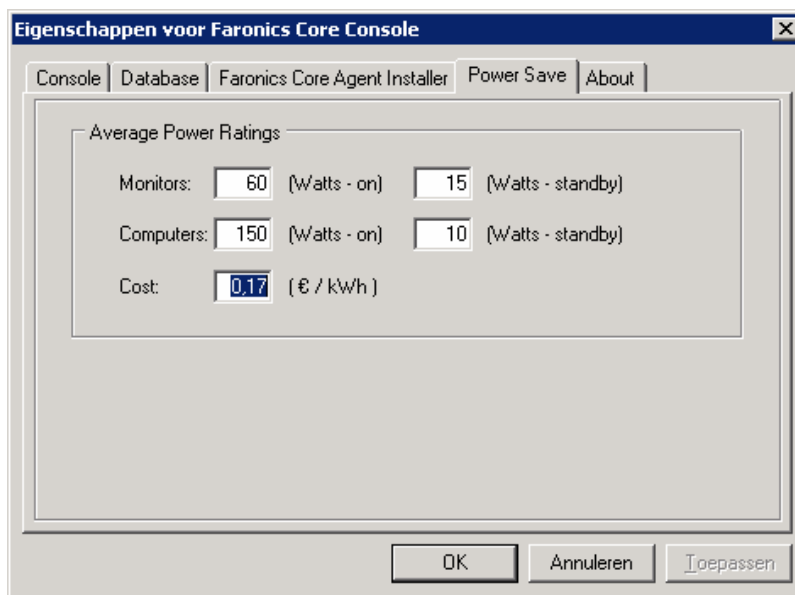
Eigenschappen voor Faronics Core Console

Console | Database | Faronics Core Agent Installer | Power Save | About

Average Power Ratings

Monitors: 60 (Watts - on) 15 (Watts - standby)

Computers: 150 (Watts - on) 10 (Watts - standby)

Cost: 0,17 ( € / kWh )

OK Annuleren Toepassen